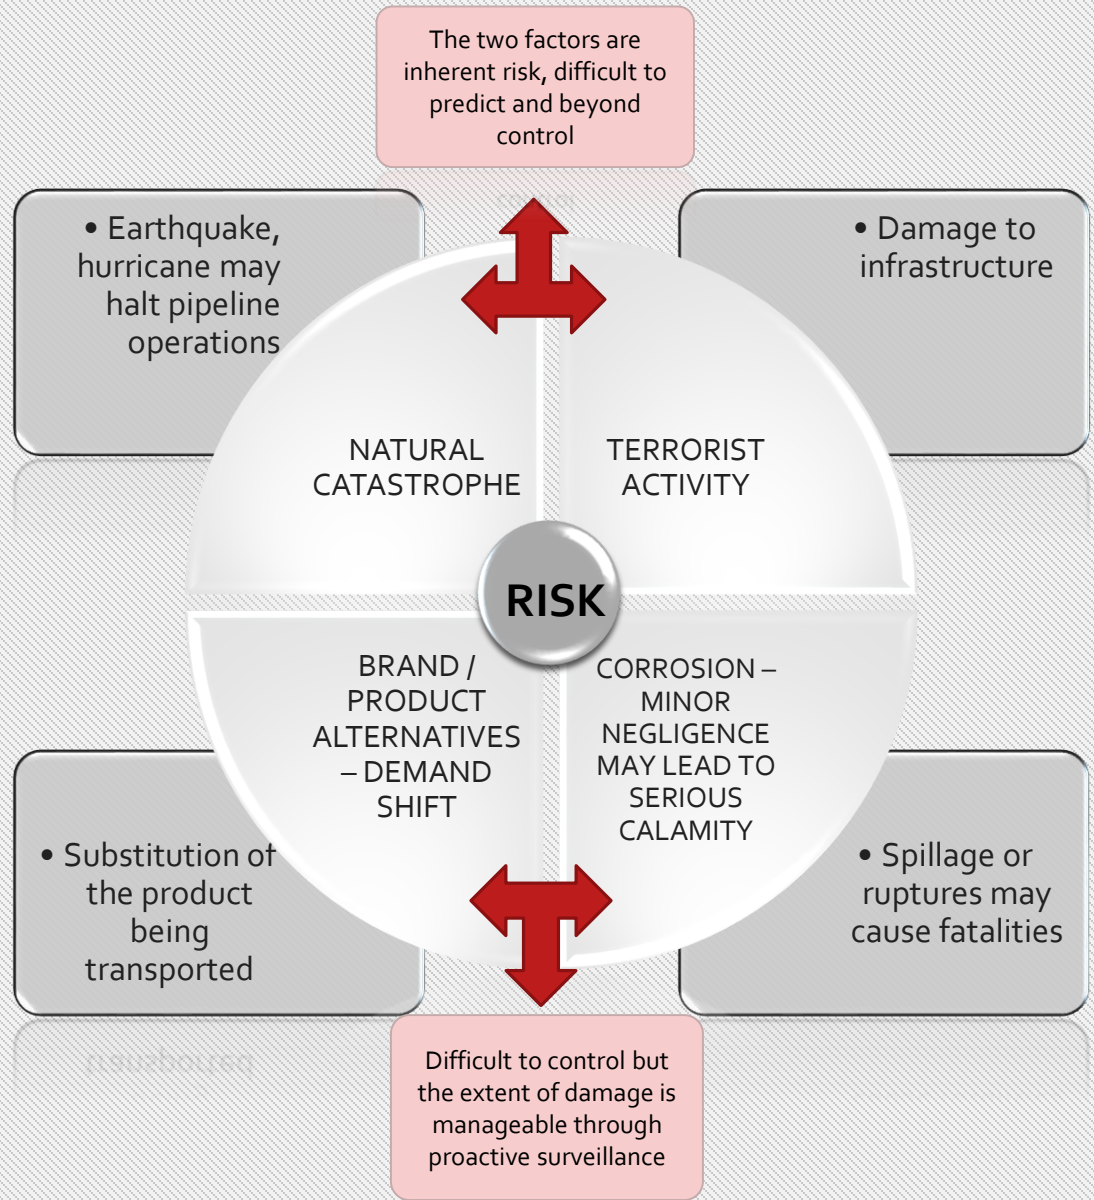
The two factors are inherent risk, difficult to predict and beyond control

• Earthquake, hurricane may halt pipeline operations

• Damage to infrastructure

NATURAL CATASTROPHE

TERRORIST ACTIVITY

RISK

BRAND / PRODUCT ALTERNATIVES – DEMAND SHIFT

CORROSION – MINOR NEGLIGENCE MAY LEAD TO SERIOUS CALAMITY

• Substitution of the product being transported

• Spillage or ruptures may cause fatalities

Difficult to control but the extent of damage is manageable through proactive surveillance